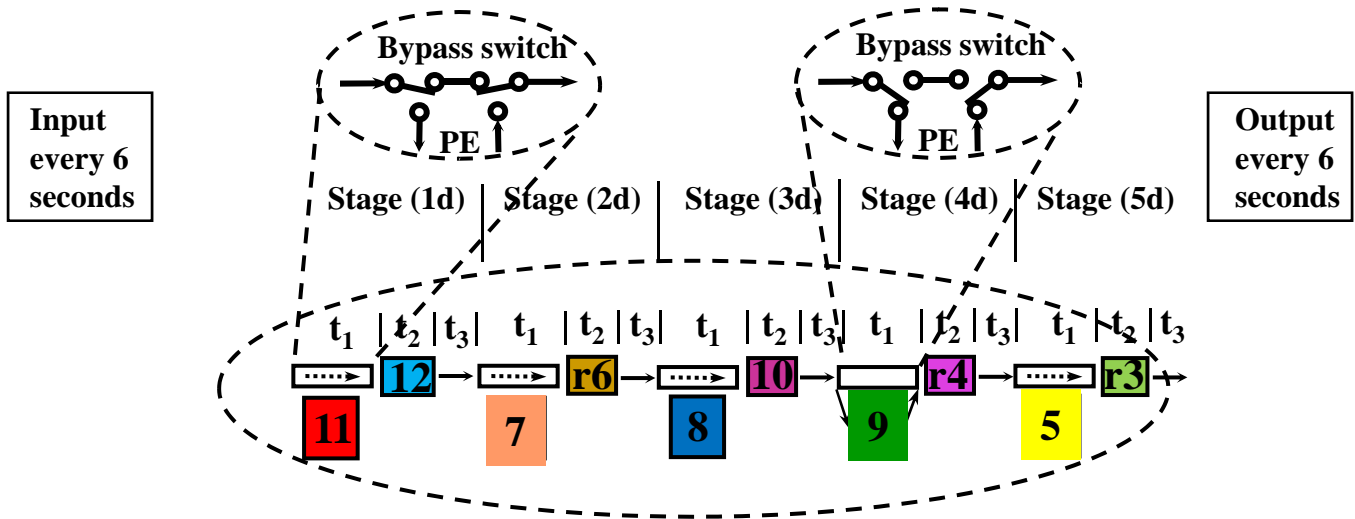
Bypass switch

PE

Bypass switch

PE

Input every 6 seconds

Output every 6 seconds

Stage (1d) | Stage (2d) | Stage (3d) | Stage (4d) | Stage (5d)

$t_1$ | $t_2$ | $t_3$ | $t_1$ | $t_2$ | $t_3$ | $t_1$ | $t_2$ | $t_3$ | $t_1$ | $t_2$ | $t_3$ | $t_1$ | $t_2$ | $t_3$

12 r6 10 r4 r3

11 7 8 9 5